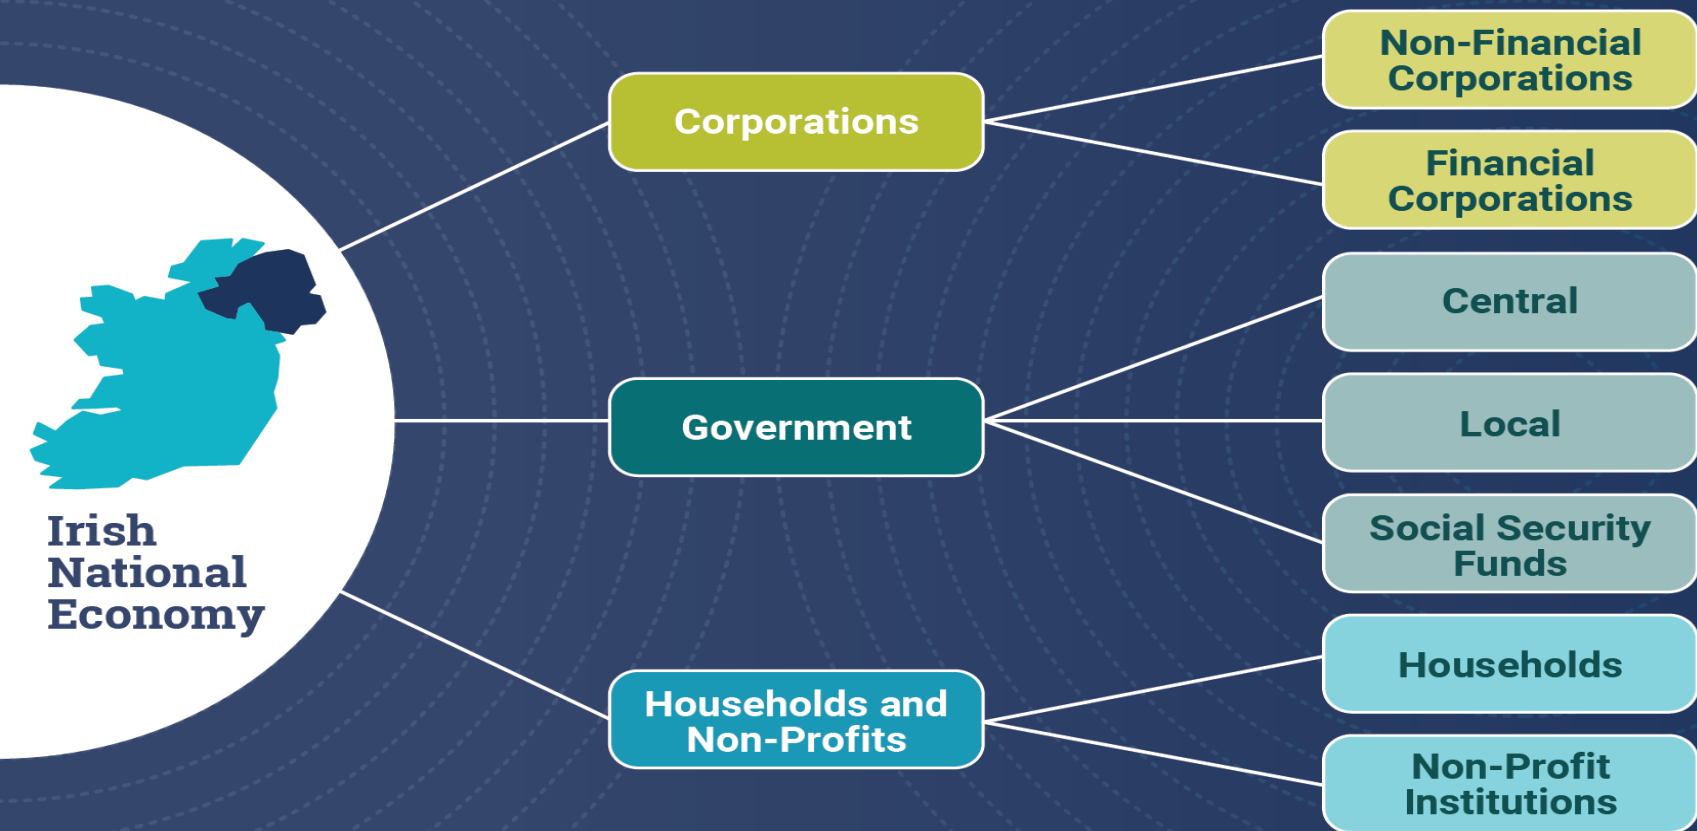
Irish National Economy

Corporations

Government

Households and Non-Profits

Non-Financial Corporations

Financial Corporations

Central

Local

Social Security Funds

Households

Non-Profit Institutions